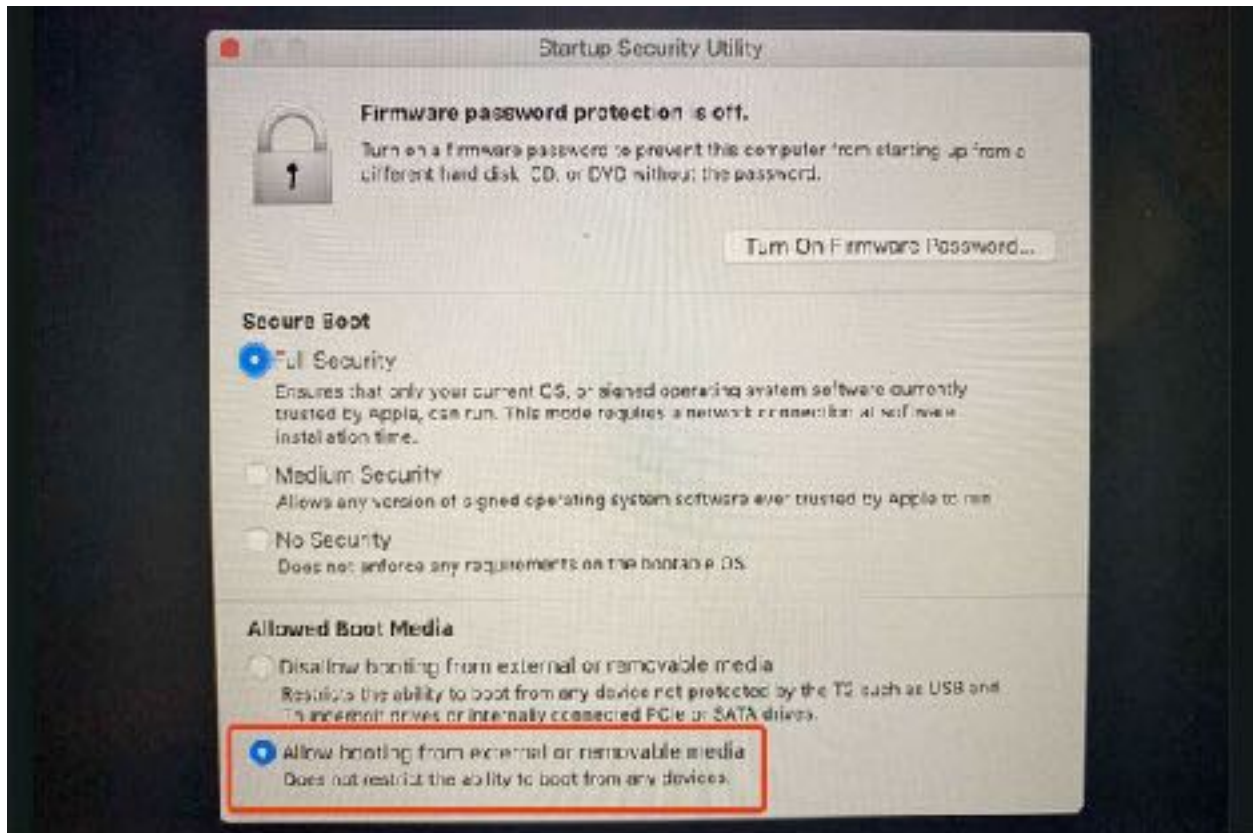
Startup Security Utility

Firmware password protection is off.

Turn on a firmware password to prevent this computer from starting up from a different hard disk, CD, or DVD without the password.

Turn On Firmware Password...

Secure Boot

Full Security
Ensures that only your current OS, or signed operating system software currently trusted by Apple, can run. This mode requires a network connection at software installation time.

Medium Security
Allows any version of signed operating system software ever trusted by Apple to run.

No Security
Does not enforce any requirements on the bootable OS.

Allowed Boot Media

Disallow booting from external or removable media
Restricts the ability to boot from any device not protected by the T2 such as USB and Thunderbolt drives or internally connected PCIe or SATA drives.

Allow booting from external or removable media
Does not restrict the ability to boot from any devices.